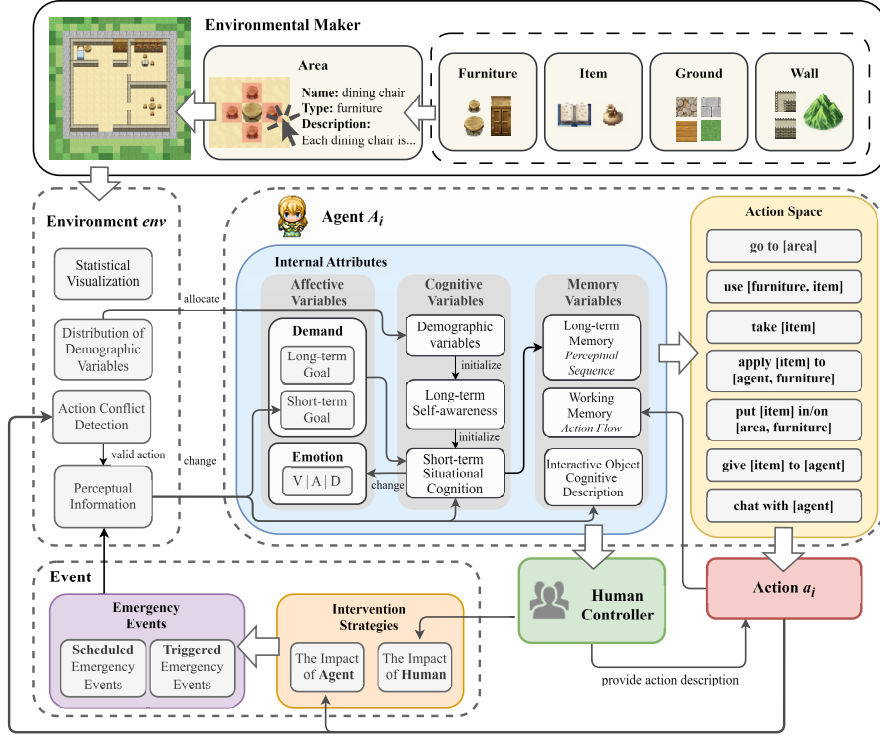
Environmental Maker

Area

Name: dining chair
Type: furniture
Description:
Each dining chair is...

Furniture

Item

Ground

Wall

Environment $env$

Statistical Visualization

Distribution of Demographic Variables

Action Conflict Detection

valid action

Perceptual Information

allocate

change

Agent $A_i$

Internal Attributes

Affective Variables

Demand

Long-term Goal

Short-term Goal

Emotion

V | A | D

Cognitive Variables

Demographic variables

initialize

Long-term Self-awareness

initialize

Short-term Situational Cognition

change

Memory Variables

Long-term Memory
Perceptual Sequence

Working Memory
Action Flow

Interactive Object Cognitive Description

Action Space

go to [area]

use [furniture, item]

take [item]

apply [item] to [agent, furniture]

put [item] in/on [area, furniture]

give [item] to [agent]

chat with [agent]

Event

Emergency Events

Scheduled Emergency Events

Triggered Emergency Events

Intervention Strategies

The Impact of Agent

The Impact of Human

Human Controller

Action $a_i$

provide action description